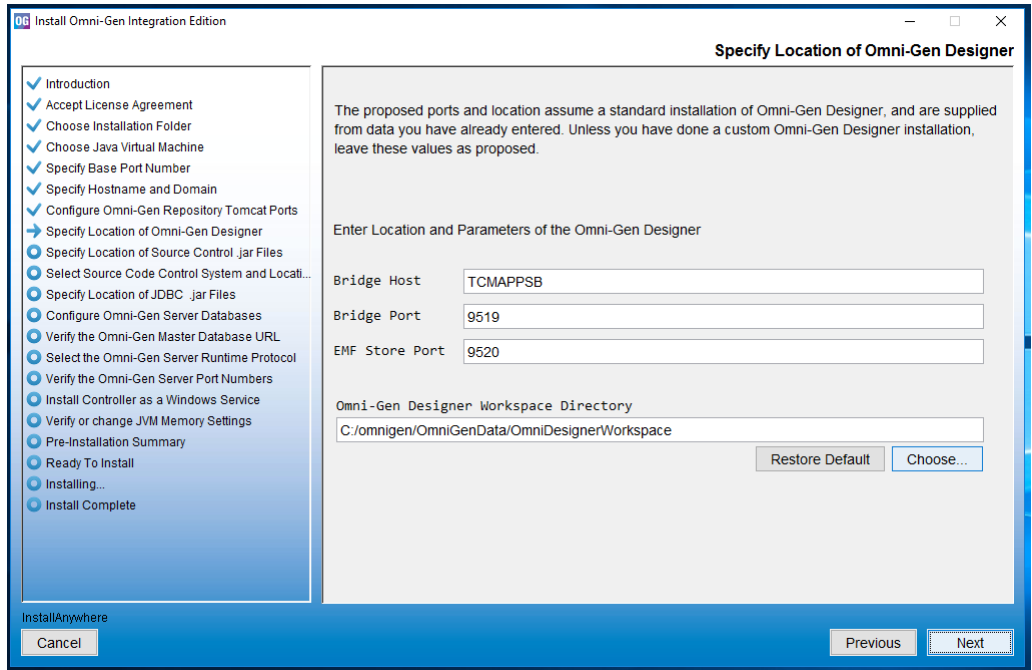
OG Install Omni-Gen Integration Edition

Specify Location of Omni-Gen Designer

Introduction
Accept License Agreement
Choose Installation Folder
Choose Java Virtual Machine
Specify Base Port Number
Specify Hostname and Domain
Configure Omni-Gen Repository Tomcat Ports
Specify Location of Omni-Gen Designer
Specify Location of Source Control .jar Files
Select Source Code Control System and Locati...
Specify Location of JDBC .jar Files
Configure Omni-Gen Server Databases
Verify the Omni-Gen Master Database URL
Select the Omni-Gen Server Runtime Protocol
Verify the Omni-Gen Server Port Numbers
Install Controller as a Windows Service
Verify or change JVM Memory Settings
Pre-Installation Summary
Ready To Install
Installing...
Install Complete

The proposed ports and location assume a standard installation of Omni-Gen Designer, and are supplied from data you have already entered. Unless you have done a custom Omni-Gen Designer installation, leave these values as proposed.

Enter Location and Parameters of the Omni-Gen Designer

Bridge Host TCMAPPSB
Bridge Port 9519
EMF Store Port 9520

Omni-Gen Designer Workspace Directory
C:/omnigen/OmniGenData/OmniDesignerWorkspace

Restore Default Choose...

InstallAnywhere
Cancel
Previous Next